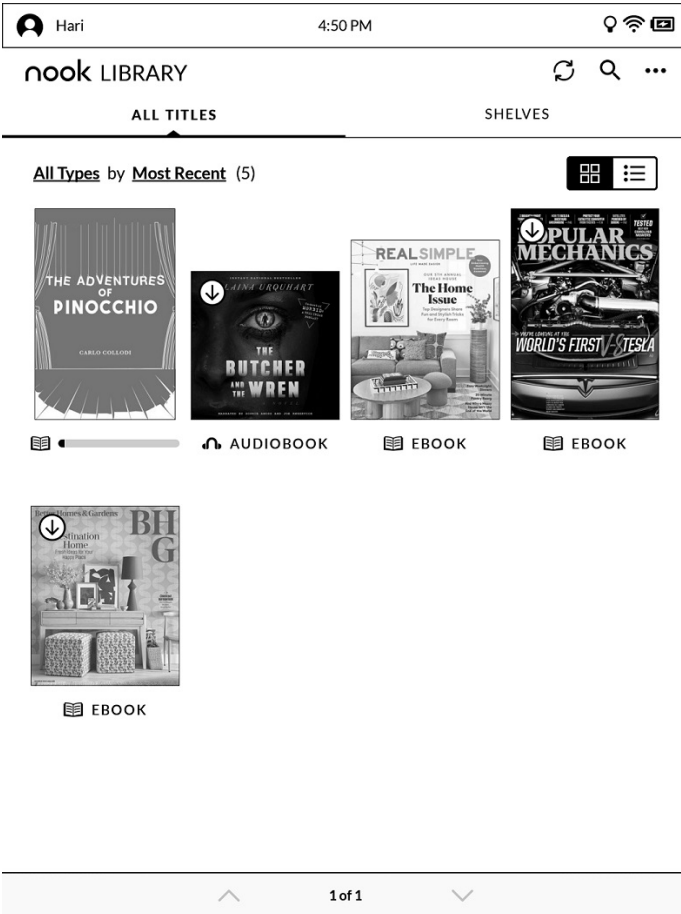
Hari
4:50 PM

nook LIBRARY

ALL TITLES
SHELVES

All Types by Most Recent (5)

THE ADVENTURES OF PINOCCHIO
CARLO COLLODI

LAINA URQUHART
THE BUTCHER AND THE WREN
AUDIOBOOK

REAL SIMPLE
The Home Issue
EBOOK

POPULAR MECHANICS
WORLD'S FIRST V-TESLA
EBOOK

Better Homes & Gardens
BHG
Destination Home
EBOOK

1 of 1